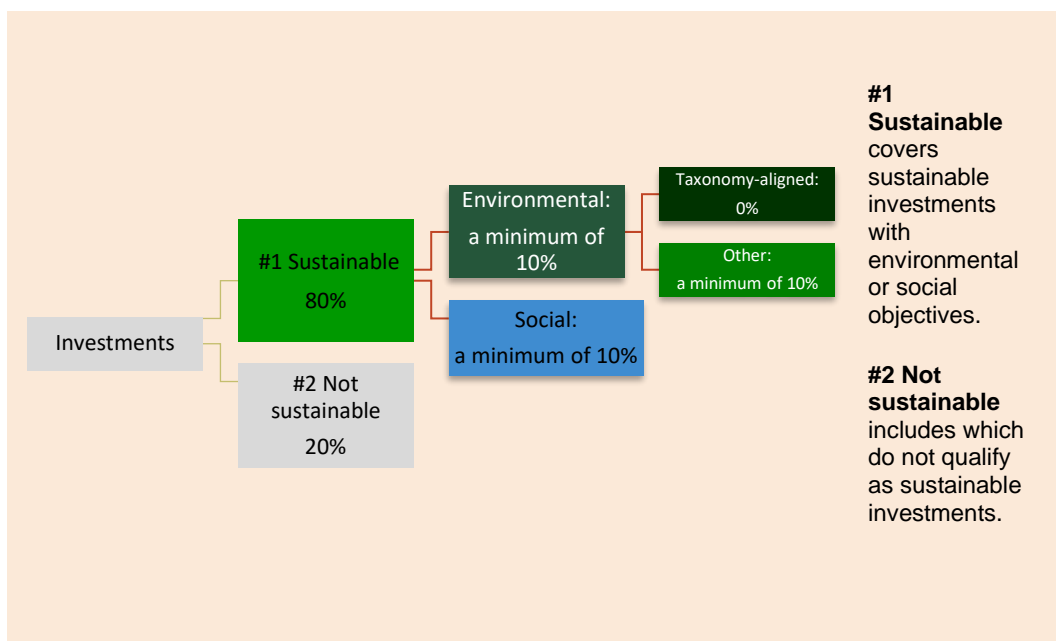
Investments

#1 Sustainable

80%

#2 Not sustainable

20%

Environmental:

a minimum of 10%

Social:

a minimum of 10%

Taxonomy-aligned:

0%

Other:

a minimum of 10%

**#1 Sustainable** covers sustainable investments with environmental or social objectives.

**#2 Not sustainable** includes which do not qualify as sustainable investments.